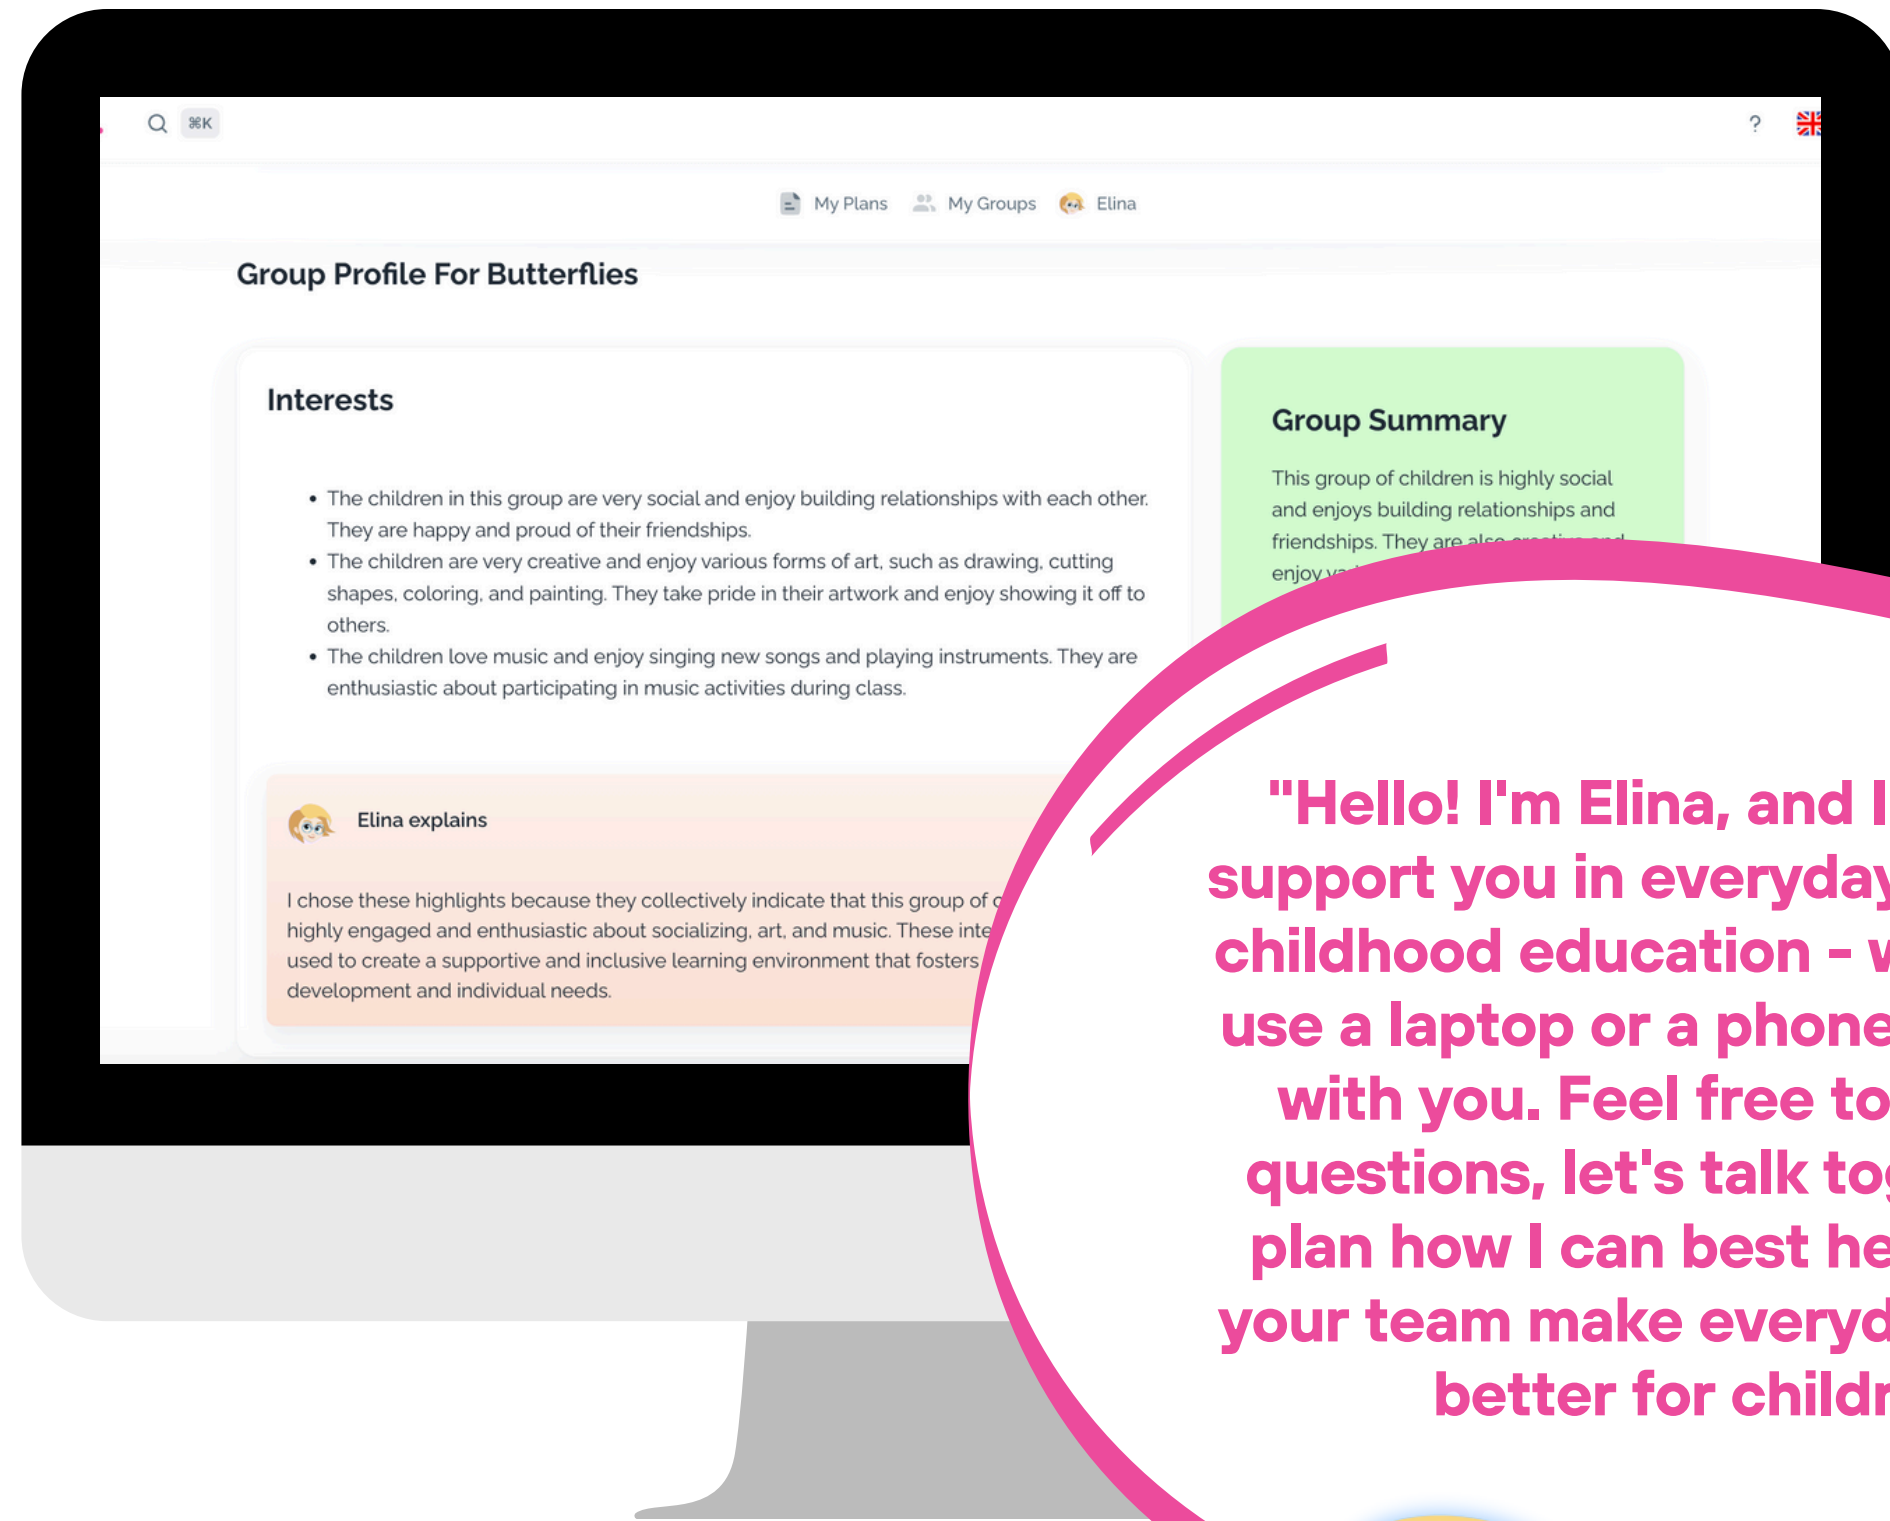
⌘K

?

My Plans My Groups Elina

Group Profile For Butterflies

Interests

- The children in this group are very social and enjoy building relationships with each other. They are happy and proud of their friendships.
- The children are very creative and enjoy various forms of art, such as drawing, cutting shapes, coloring, and painting. They take pride in their artwork and enjoy showing it off to others.
- The children love music and enjoy singing new songs and playing instruments. They are enthusiastic about participating in music activities during class.

Elina explains

I chose these highlights because they collectively indicate that this group of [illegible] highly engaged and enthusiastic about socializing, art, and music. These inte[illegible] used to create a supportive and inclusive learning environment that fosters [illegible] development and individual needs.

Group Summary

This group of children is highly social and enjoys building relationships and friendships. They are also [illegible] enjoy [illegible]

"Hello! I'm Elina, and I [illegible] support you in everyday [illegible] childhood education - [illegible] use a laptop or a phone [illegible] with you. Feel free to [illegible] questions, let's talk to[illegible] plan how I can best he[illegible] your team make everyd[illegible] better for childr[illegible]